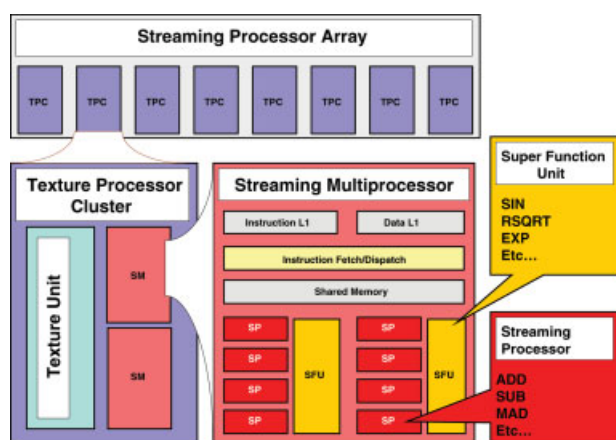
Streaming Processor Array

TPC TPC TPC TPC TPC TPC TPC TPC

Texture Processor Cluster

Texture Unit

SM

SM

Streaming Multiprocessor

Instruction L1

Data L1

Instruction Fetch/Dispatch

Shared Memory

SP
SP
SP
SP

SFU

SP
SP
SP
SP

SFU

Super Function Unit

SIN
RSQRT
EXP
Etc...

Streaming Processor

ADD
SUB
MAD
Etc...